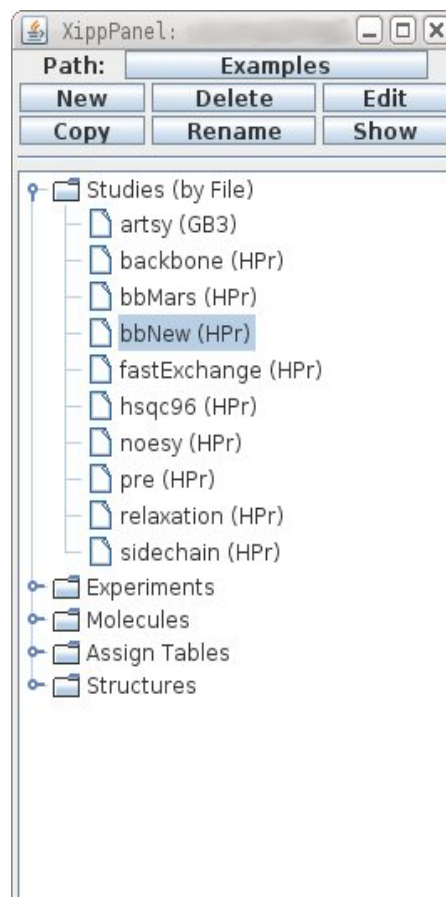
XippPanel:

Path: Examples

New Delete Edit

Copy Rename Show

Studies (by File)
artsy (GB3)
backbone (HPr)
bbMars (HPr)
bbNew (HPr)
fastExchange (HPr)
hsqc96 (HPr)
noesy (HPr)
pre (HPr)
relaxation (HPr)
sidechain (HPr)
Experiments
Molecules
Assign Tables
Structures